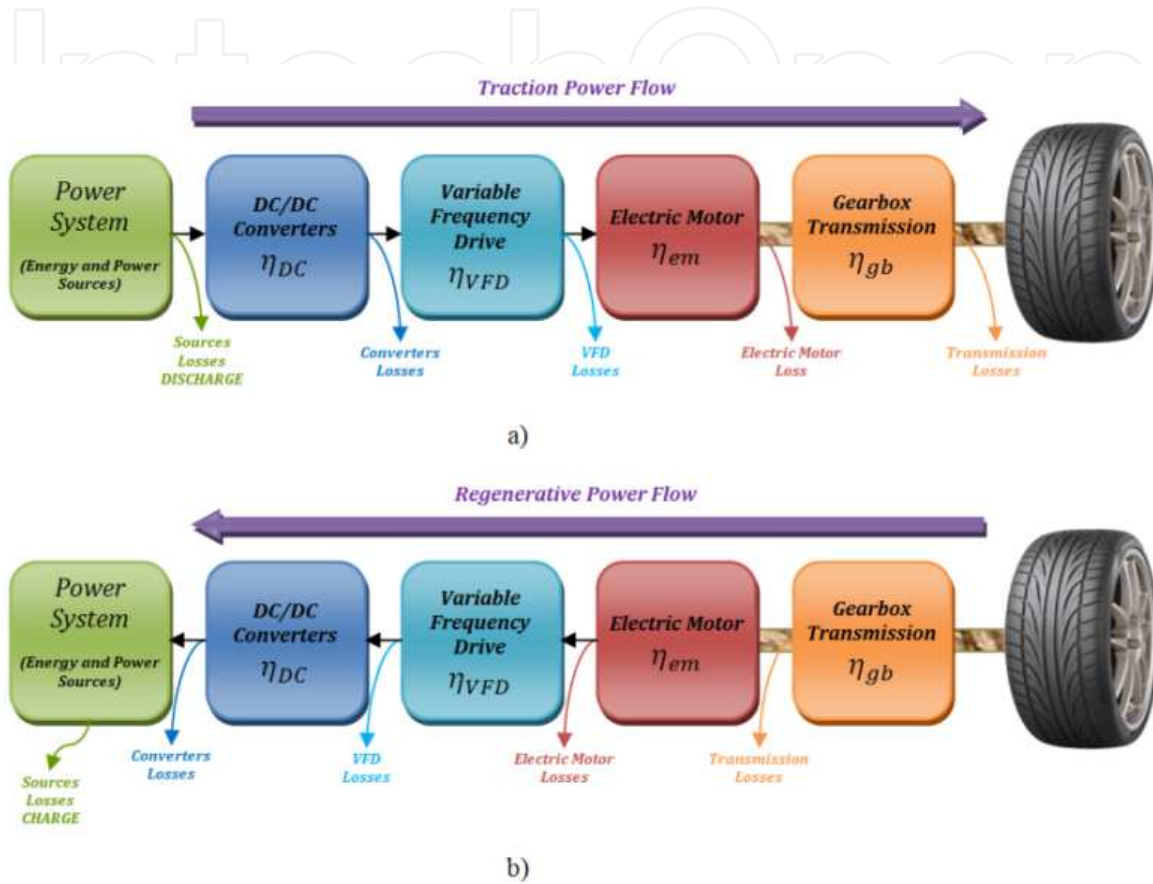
Traction Power Flow

Power System
(Energy and Power Sources)

DC/DC Converters
$\eta_{DC}$

Variable Frequency Drive
$\eta_{VFD}$

Electric Motor
$\eta_{em}$

Gearbox Transmission
$\eta_{gb}$

Sources Losses DISCHARGE

Converters Losses

VFD Losses

Electric Motor Loss

Transmission Losses

a)

Regenerative Power Flow

Power System
(Energy and Power Sources)

DC/DC Converters
$\eta_{DC}$

Variable Frequency Drive
$\eta_{VFD}$

Electric Motor
$\eta_{em}$

Gearbox Transmission
$\eta_{gb}$

Sources Losses CHARGE

Converters Losses

VFD Losses

Electric Motor Losses

Transmission Losses

b)